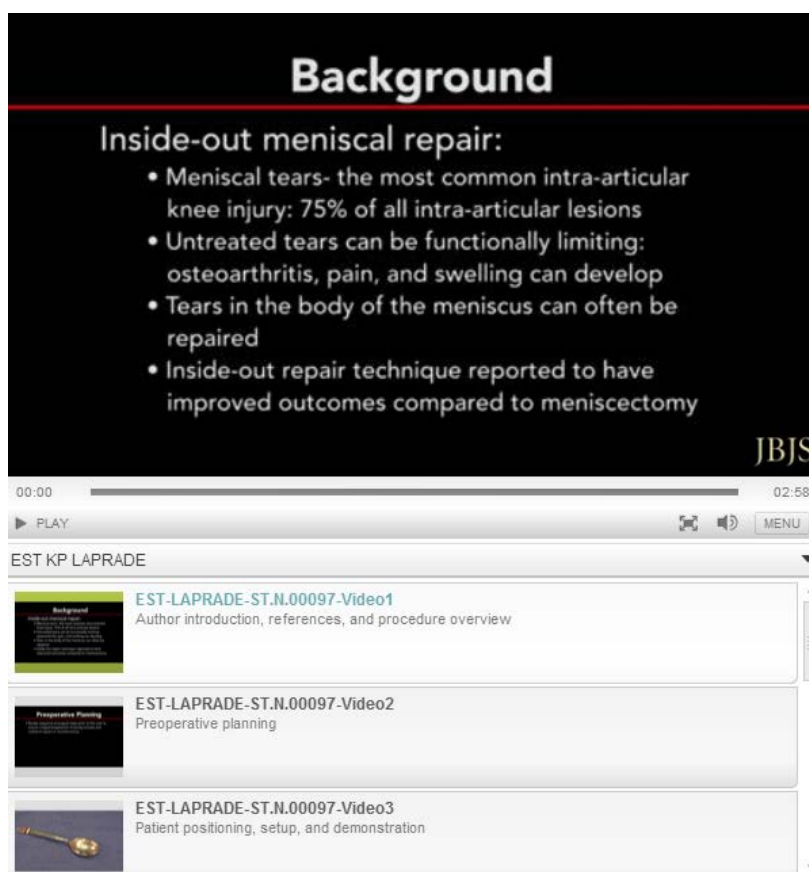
Background

Inside-out meniscal repair:

- Meniscal tears- the most common intra-articular knee injury: 75% of all intra-articular lesions
- Untreated tears can be functionally limiting: osteoarthritis, pain, and swelling can develop
- Tears in the body of the meniscus can often be repaired
- Inside-out repair technique reported to have improved outcomes compared to meniscectomy

JBJS

00:00

02:58

▶ PLAY

MENU

EST KP LAPRADE

Background

EST-LAPRADE-ST.N.00097-Video1
Author introduction, references, and procedure overview

Preoperative Planning

EST-LAPRADE-ST.N.00097-Video2
Preoperative planning

EST-LAPRADE-ST.N.00097-Video3
Patient positioning, setup, and demonstration